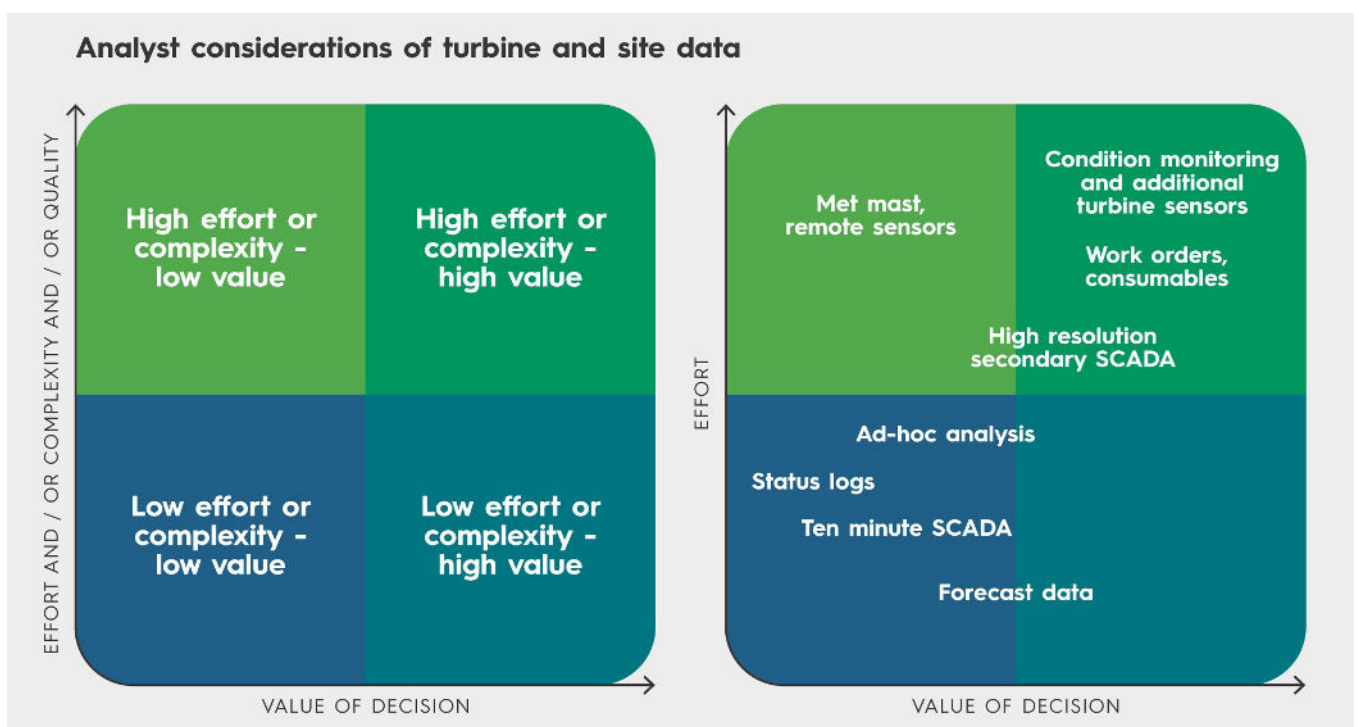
Analyst considerations of turbine and site data

EFFORT AND / OR COMPLEXITY AND / OR QUALITY

High effort or complexity - low value

High effort or complexity - high value

Low effort or complexity - low value

Low effort or complexity - high value

VALUE OF DECISION

EFFORT

Met mast, remote sensors

Condition monitoring and additional turbine sensors

Work orders, consumables

High resolution secondary SCADA

Ad-hoc analysis

Status logs

Ten minute SCADA

Forecast data

VALUE OF DECISION